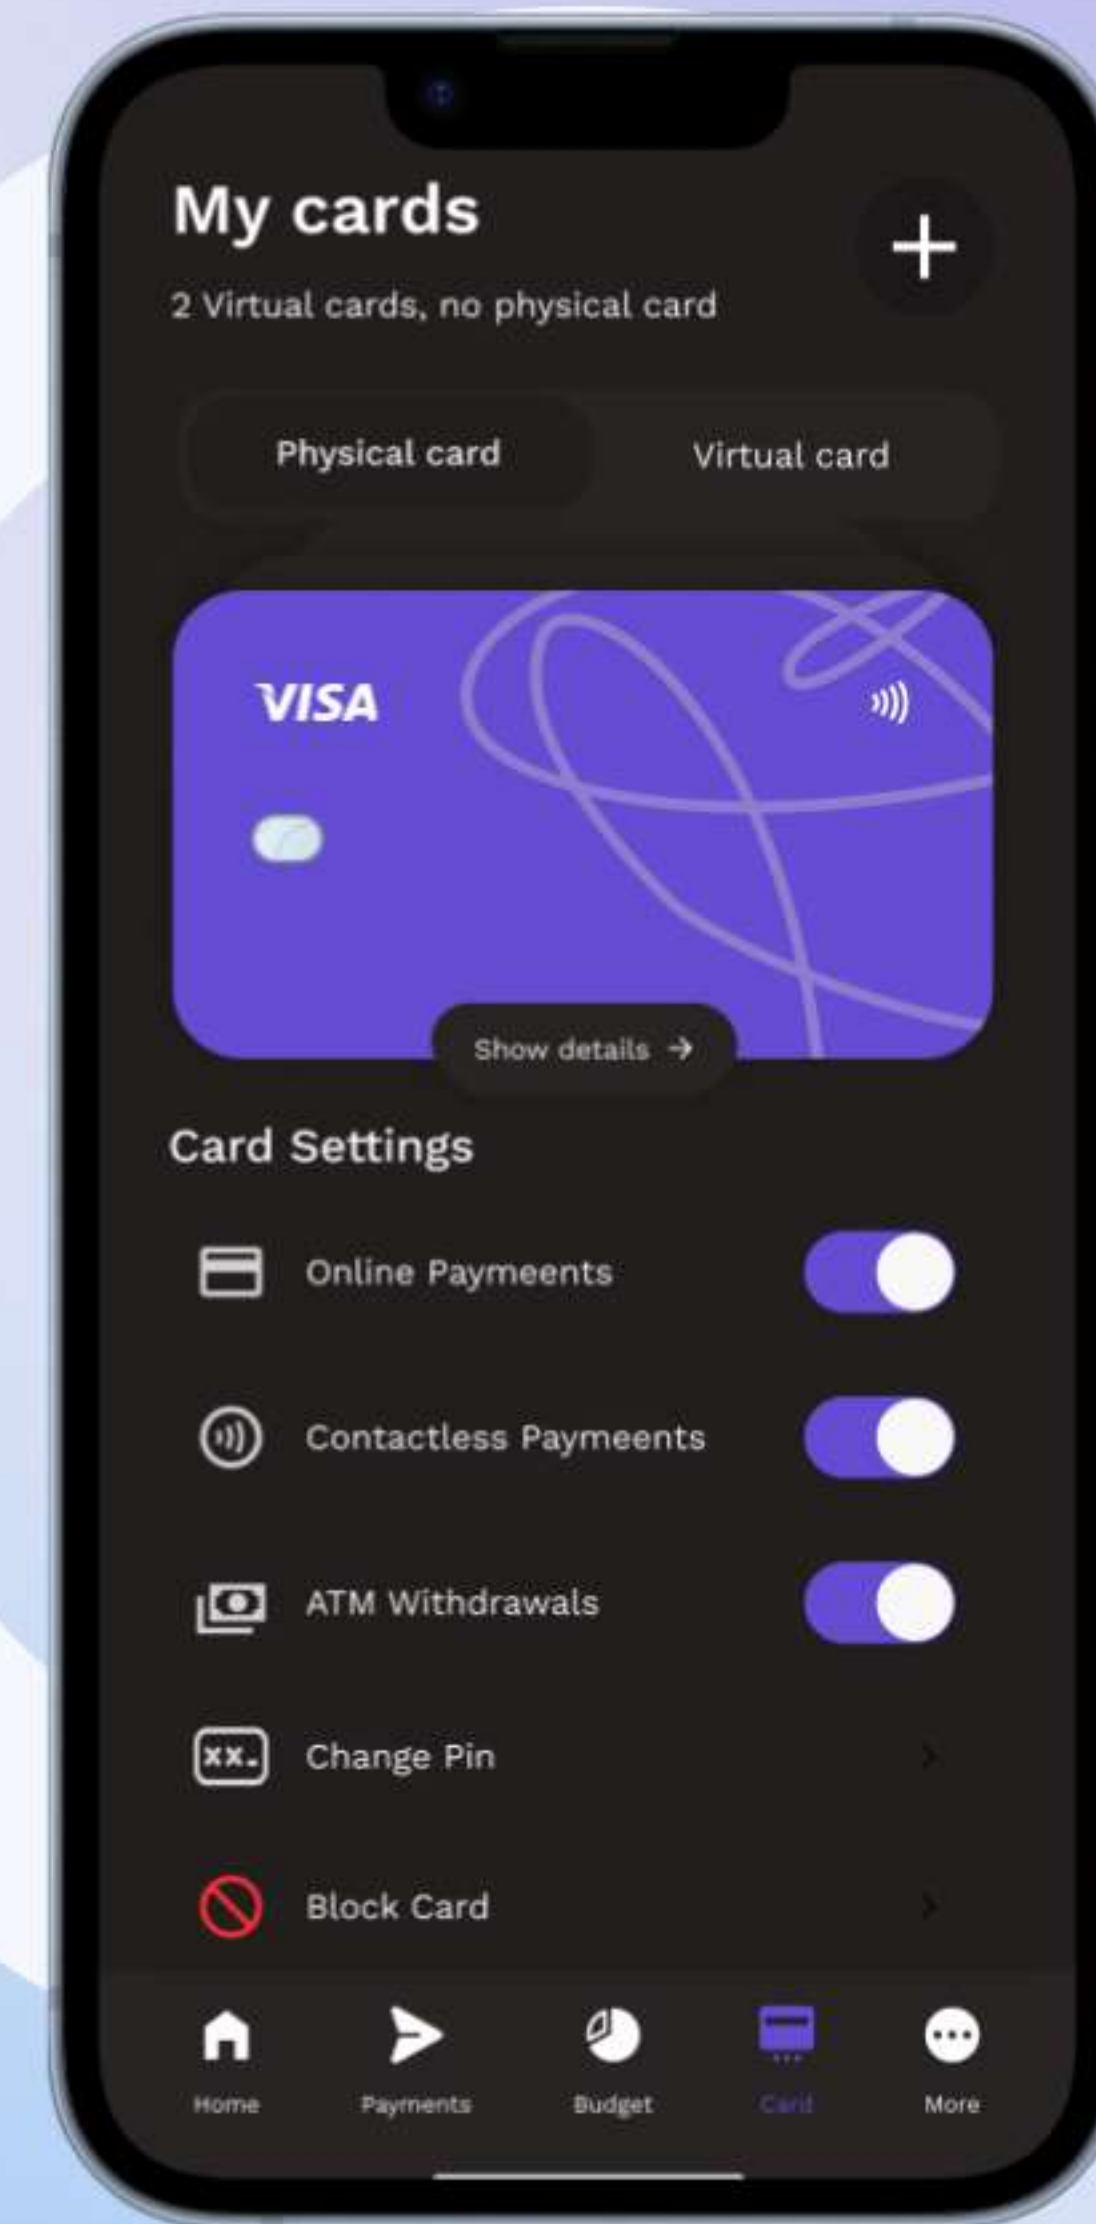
My cards

+

2 Virtual cards, no physical card

Physical card

Virtual card

VISA

Show details →

Card Settings

Online Paymeents

Contactless Paymeents

ATM Withdrawals

xx. Change Pin

Block Card

Home

Payments

Budget

Card

More